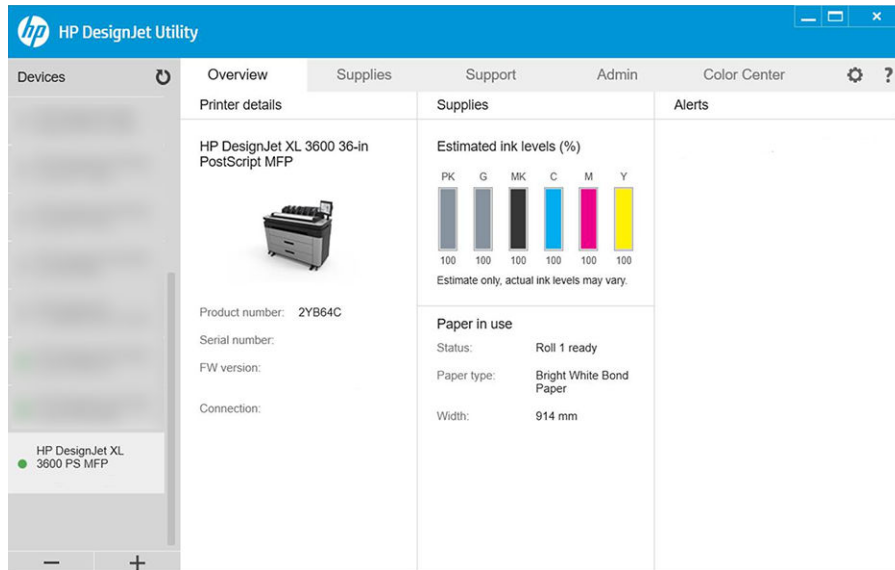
hp HP DesignJet Utility

Devices

HP DesignJet XL 3600 PS MFP

Overview Supplies Support Admin Color Center ?

Printer details

HP DesignJet XL 3600 36-in PostScript MFP

Product number: 2YB64C

Serial number:

FW version:

Connection:

Supplies

Estimated ink levels (%)

| PK | G | MK | C | M | Y |
|---|---|---|---|---|---|
| 100 | 100 | 100 | 100 | 100 | 100 |

Estimate only, actual ink levels may vary.

Paper in use

Status: Roll 1 ready

Paper type: Bright White Bond Paper

Width: 914 mm

Alerts